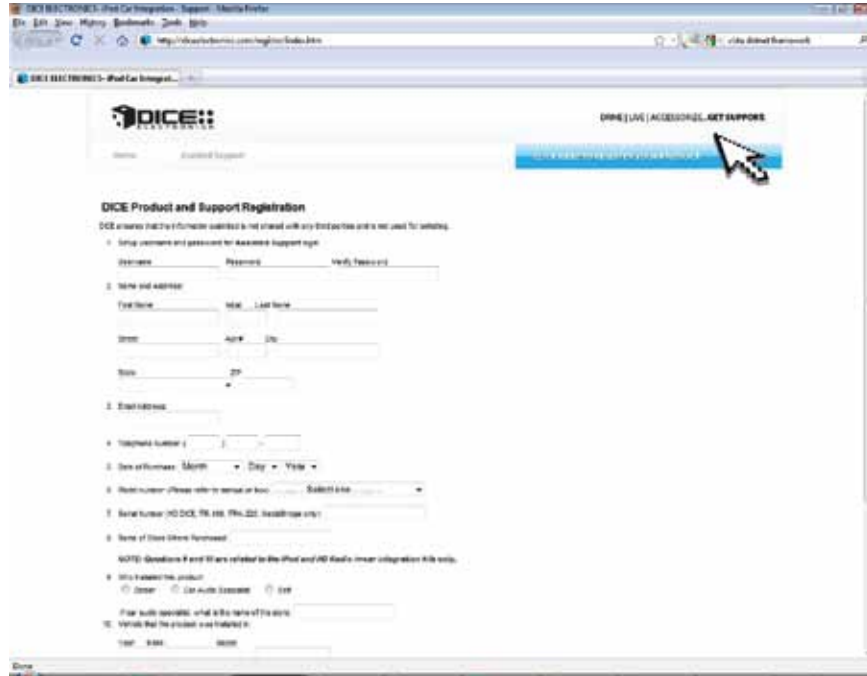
DICE ELECTRONICS- iPod Car Integration - Support - Mozilla Firefox

File Edit View History Bookmarks Tools Help

http://diceelectronics.com/english/index.htm

DICE ELECTRONICS- iPod Car Integrat...

DICE ELECTRONICS

DRIVE | LIVE | ACCESSORIES | GET SUPPORT

Home Excellent Support

DICE Product and Support Registration

DICE ensures that the information submitted is not shared with any third parties and is not used for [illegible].

1. Setup username and password for Assistance Support login

Username Password Verify Password

2. Name and address

First Name Initial Last Name

Street Apt # City

State ZIP

3. Email Address

4. Telephone Number ( ) -

5. Date of Purchase: Month Day Year

6. Model number (Please refer to manual or box) Select one

7. Serial Number (I/O DICE, TR-100, TRA-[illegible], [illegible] only)

8. Name of Store Where Purchased

NOTE: Questions 9 and 10 are related to the iPod and HD Radio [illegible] integration kits only.

9. Who installed the product
Dealer Car Audio Specialist Self

If car audio specialist, what is the name of the store

10. Vehicle that the product was installed in

Year Make Model

Done